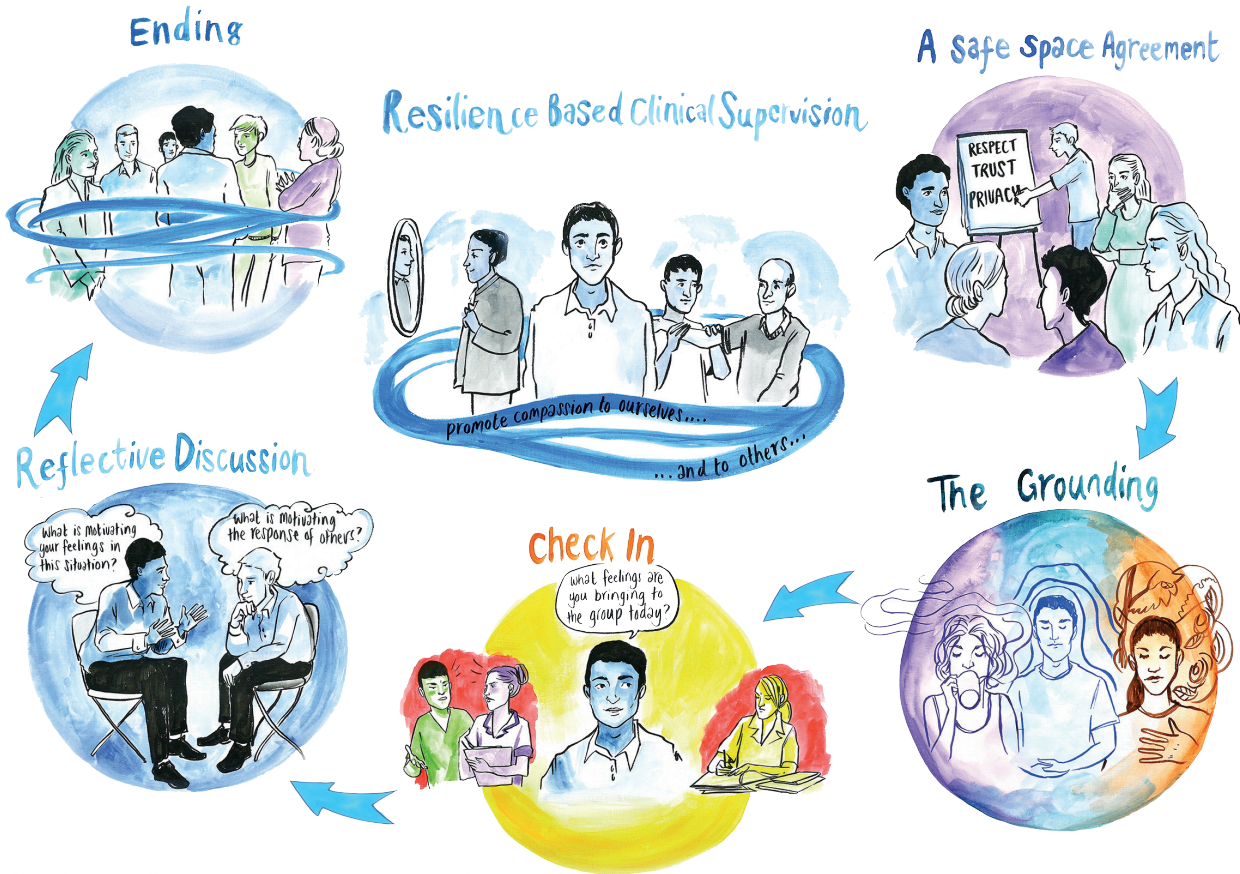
Ending

Resilience Based Clinical Supervision

promote compassion to ourselves....

...and to others...

A Safe Space Agreement

RESPECT
TRUST
PRIVACY

The Grounding

Check In

What feelings are you bringing to the group today?

Reflective Discussion

What is motivating your feelings in this situation?

What is motivating the response of others?